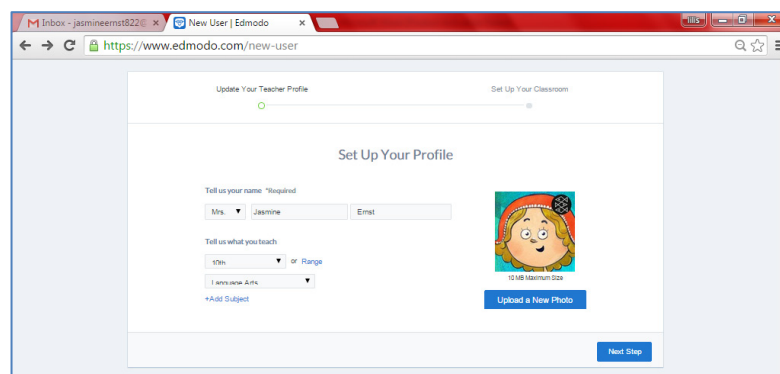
M Inbox - jasmineernst822@ ×
New User | Edmodo ×
https://www.edmodo.com/new-user

Update Your Teacher Profile
Set Up Your Classroom

Set Up Your Profile

Tell us your name *Required
Mrs. ▼ Jasmine Ernst

Tell us what you teach
10th ▼ or Range
Language Arts ▼
+Add Subject

10 MB Maximum Size
Upload a New Photo

Next Step